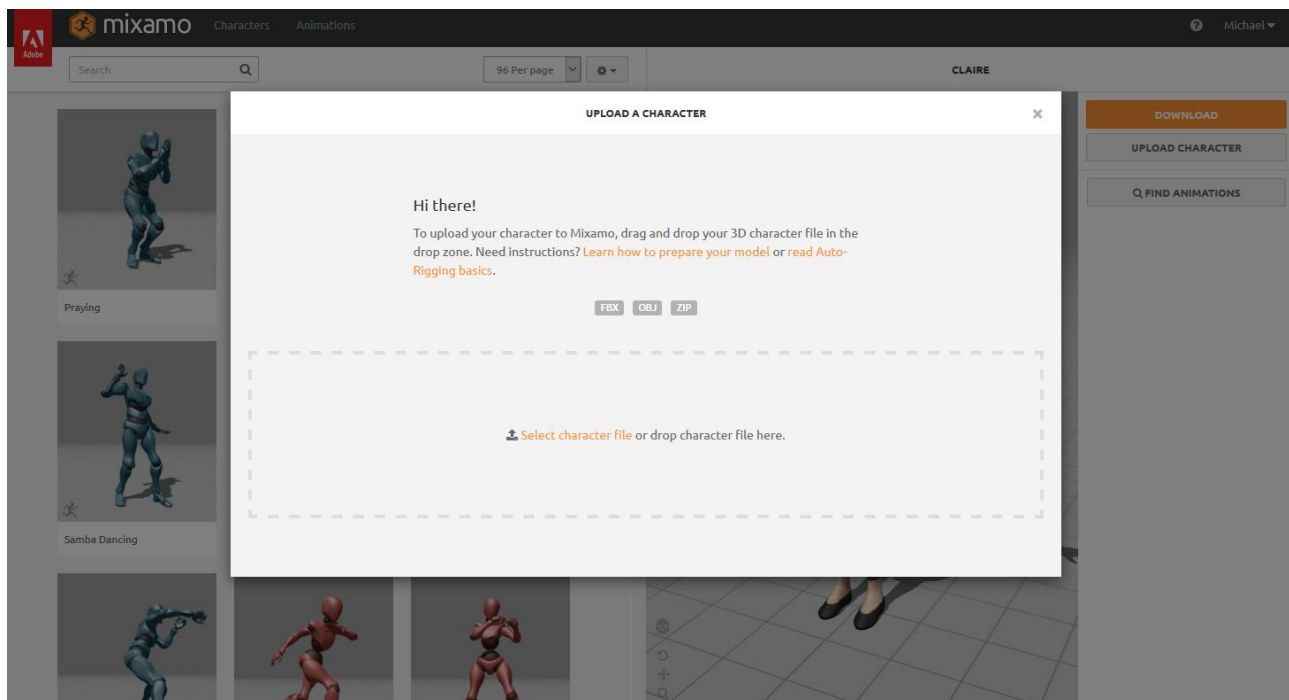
Adobe mixamo Characters Animations

Michael

Search

96 Per page

CLAIRE

DOWNLOAD

UPLOAD CHARACTER

FIND ANIMATIONS

Praying

Samba Dancing

UPLOAD A CHARACTER

×

Hi there!

To upload your character to Mixamo, drag and drop your 3D character file in the drop zone. Need instructions? Learn how to prepare your model or read Auto-Rigging basics.

FBX OBJ ZIP

Select character file or drop character file here.